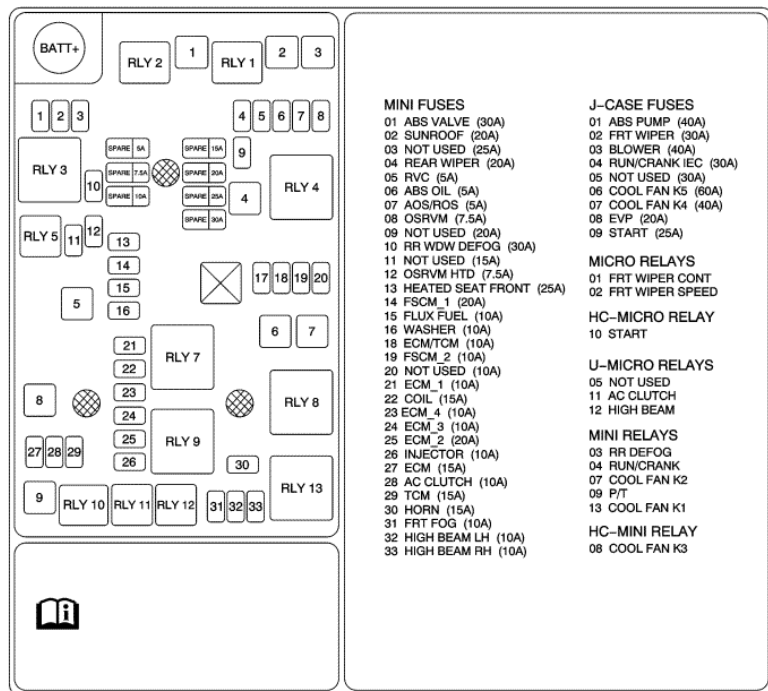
BATT+

RLY 2 1 RLY 1 2 3

1 2 3 4 5 6 7 8

RLY 3 SPARE 5A SPARE 7.5A SPARE 10A 10 SPARE 15A SPARE 20A SPARE 25A SPARE 30A 9 4 RLY 4

RLY 5 11 12 13 14 15 16 5 17 18 19 20

6 7 21 22 23 24 25 26 RLY 7 RLY 9 8 RLY 8

27 28 29 30 9 RLY 10 RLY 11 RLY 12 31 32 33 RLY 13

MINI FUSES
01 ABS VALVE (30A)
02 SUNROOF (20A)
03 NOT USED (25A)
04 REAR WIPER (20A)
05 RVC (5A)
06 ABS OIL (5A)
07 AOS/ROS (5A)
08 OSRVM (7.5A)
09 NOT USED (20A)
10 RR WDW DEFOG (30A)
11 NOT USED (15A)
12 OSRVM HTD (7.5A)
13 HEATED SEAT FRONT (25A)
14 FSCM_1 (20A)
15 FLUX FUEL (10A)
16 WASHER (10A)
18 ECM/TCM (10A)
19 FSCM_2 (10A)
20 NOT USED (10A)
21 ECM_1 (10A)
22 COIL (15A)
23 ECM_4 (10A)
24 ECM_3 (10A)
25 ECM_2 (20A)
26 INJECTOR (10A)
27 ECM (15A)
28 AC CLUTCH (10A)
29 TCM (15A)
30 HORN (15A)
31 FRT FOG (10A)
32 HIGH BEAM LH (10A)
33 HIGH BEAM RH (10A)

J-CASE FUSES
01 ABS PUMP (40A)
02 FRT WIPER (30A)
03 BLOWER (40A)
04 RUN/CRANK IEC (30A)
05 NOT USED (30A)
06 COOL FAN K5 (60A)
07 COOL FAN K4 (40A)
08 EVP (20A)
09 START (25A)

MICRO RELAYS
01 FRT WIPER CONT
02 FRT WIPER SPEED

HC-MICRO RELAY
10 START

U-MICRO RELAYS
05 NOT USED
11 AC CLUTCH
12 HIGH BEAM

MINI RELAYS
03 RR DEFOG
04 RUN/CRANK
07 COOL FAN K2
09 P/T
13 COOL FAN K1

HC-MINI RELAY
08 COOL FAN K3